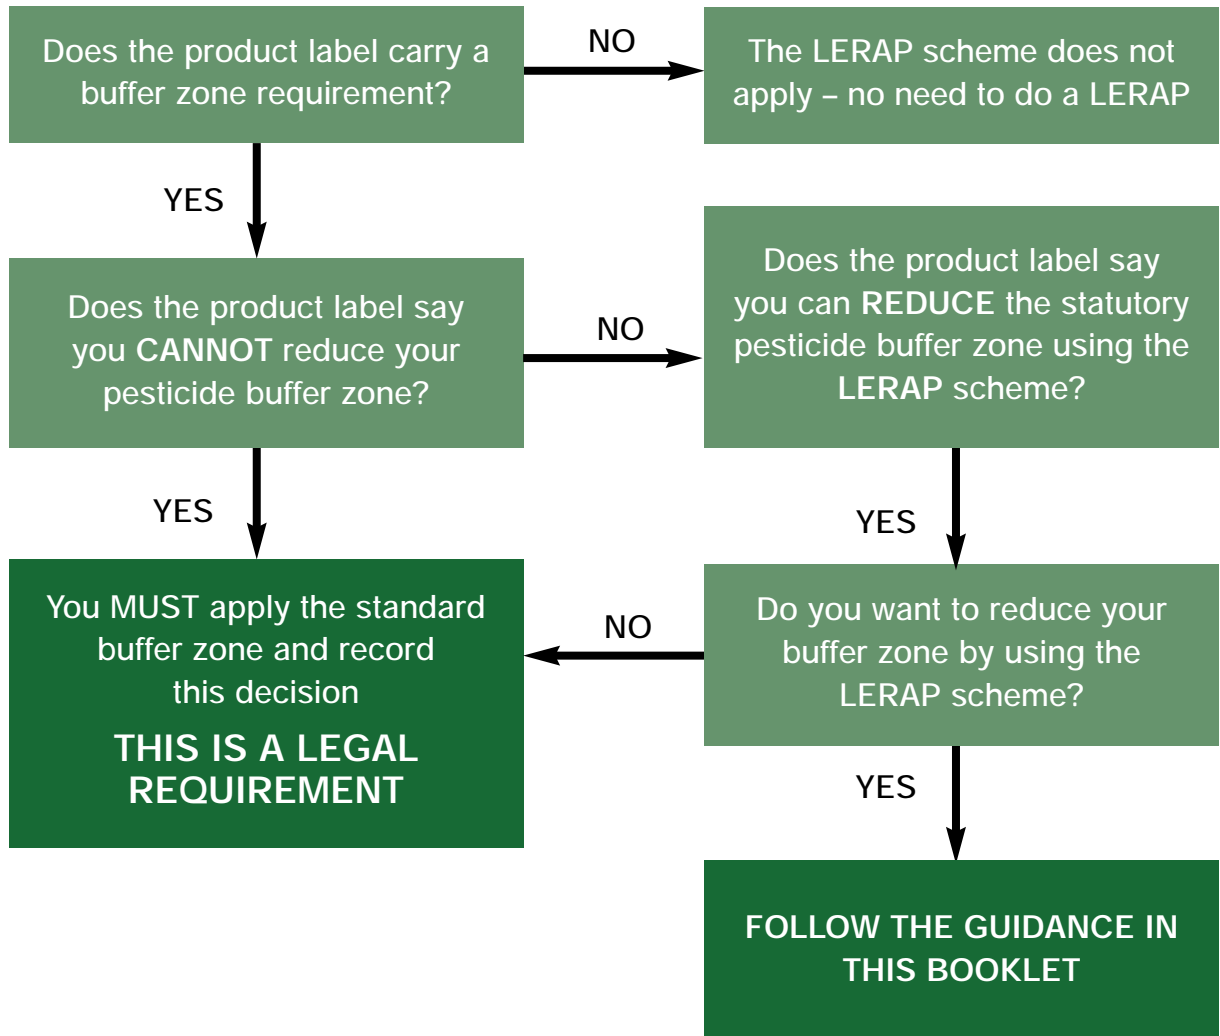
Does the product label carry a buffer zone requirement?

NO

The LERAP scheme does not apply – no need to do a LERAP

YES

Does the product label say you CANNOT reduce your pesticide buffer zone?

NO

Does the product label say you can REDUCE the statutory pesticide buffer zone using the LERAP scheme?

YES

YES

You MUST apply the standard buffer zone and record this decision

THIS IS A LEGAL REQUIREMENT

NO

Do you want to reduce your buffer zone by using the LERAP scheme?

YES

FOLLOW THE GUIDANCE IN THIS BOOKLET